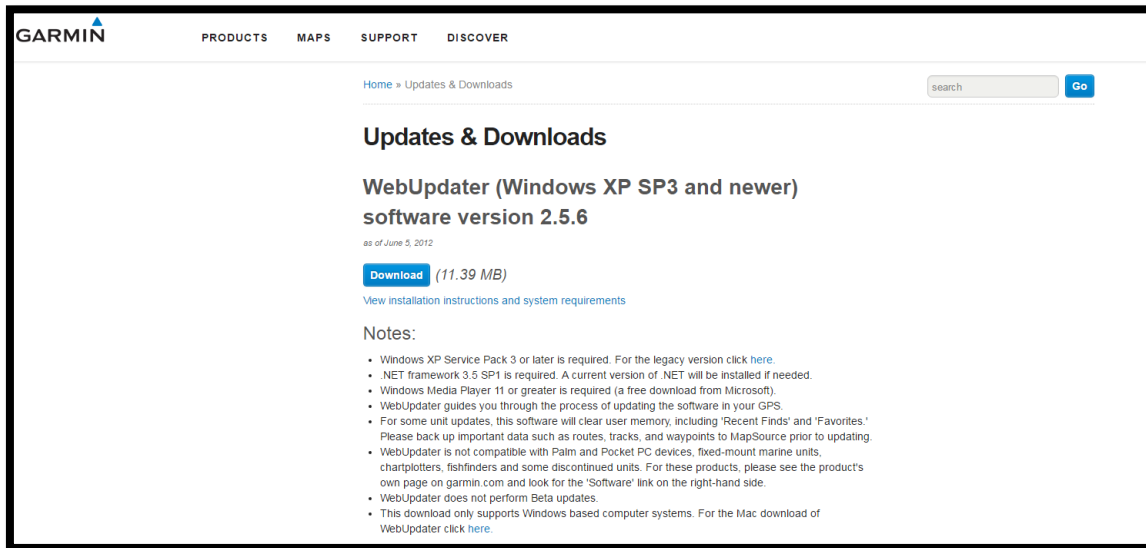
GARMIN

PRODUCTS MAPS SUPPORT DISCOVER

Home » Updates & Downloads

search Go

Updates & Downloads

WebUpdater (Windows XP SP3 and newer) software version 2.5.6

as of June 5, 2012

Download (11.39 MB)

View installation instructions and system requirements

Notes:

- Windows XP Service Pack 3 or later is required. For the legacy version click here.
- .NET framework 3.5 SP1 is required. A current version of .NET will be installed if needed.
- Windows Media Player 11 or greater is required (a free download from Microsoft).
- WebUpdater guides you through the process of updating the software in your GPS.
- For some unit updates, this software will clear user memory, including 'Recent Finds' and 'Favorites.' Please back up important data such as routes, tracks, and waypoints to MapSource prior to updating.
- WebUpdater is not compatible with Palm and Pocket PC devices, fixed-mount marine units, chartplotters, fishfinders and some discontinued units. For these products, please see the product's own page on garmin.com and look for the 'Software' link on the right-hand side.
- WebUpdater does not perform Beta updates.
- This download only supports Windows based computer systems. For the Mac download of WebUpdater click here.